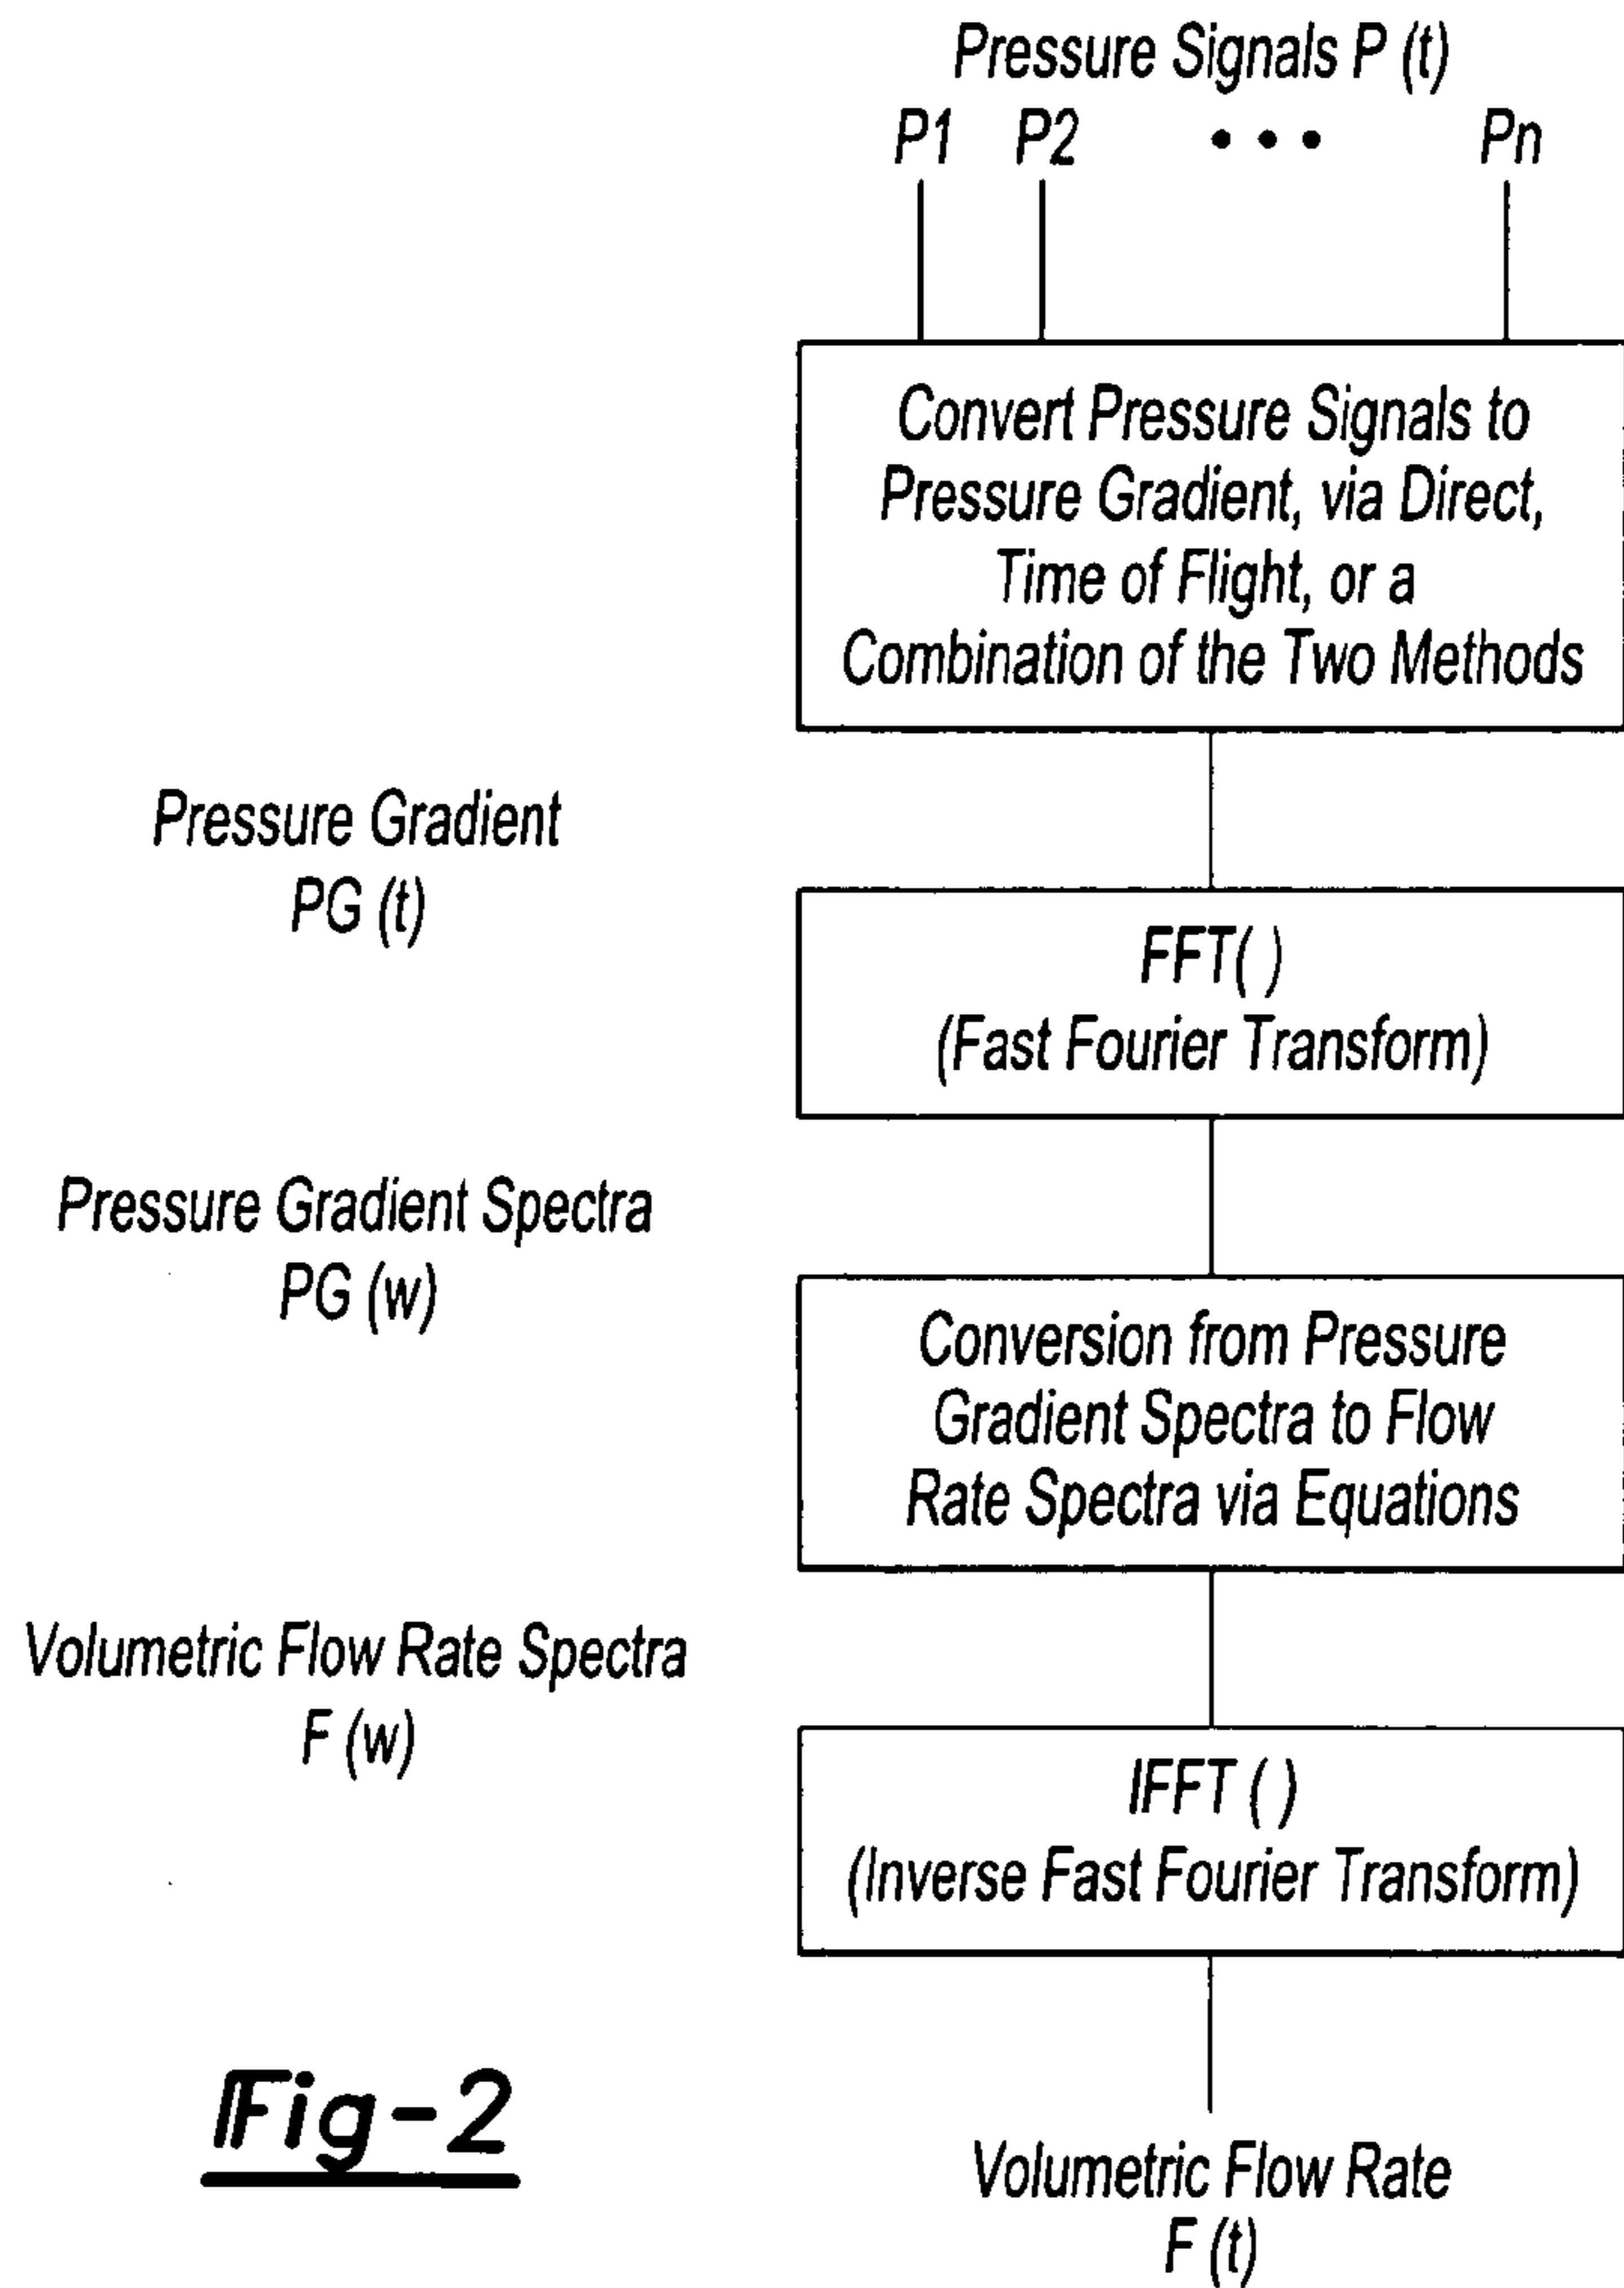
Pressure Signals P (t)

P1 P2 • • • Pn

Convert Pressure Signals to Pressure Gradient, via Direct, Time of Flight, or a Combination of the Two Methods

Pressure Gradient
PG (t)

FFT( )
(Fast Fourier Transform)

Pressure Gradient Spectra
PG (w)

Conversion from Pressure Gradient Spectra to Flow Rate Spectra via Equations

Volumetric Flow Rate Spectra
F (w)

IFFT ( )
(Inverse Fast Fourier Transform)

Fig-2

Volumetric Flow Rate
F (t)